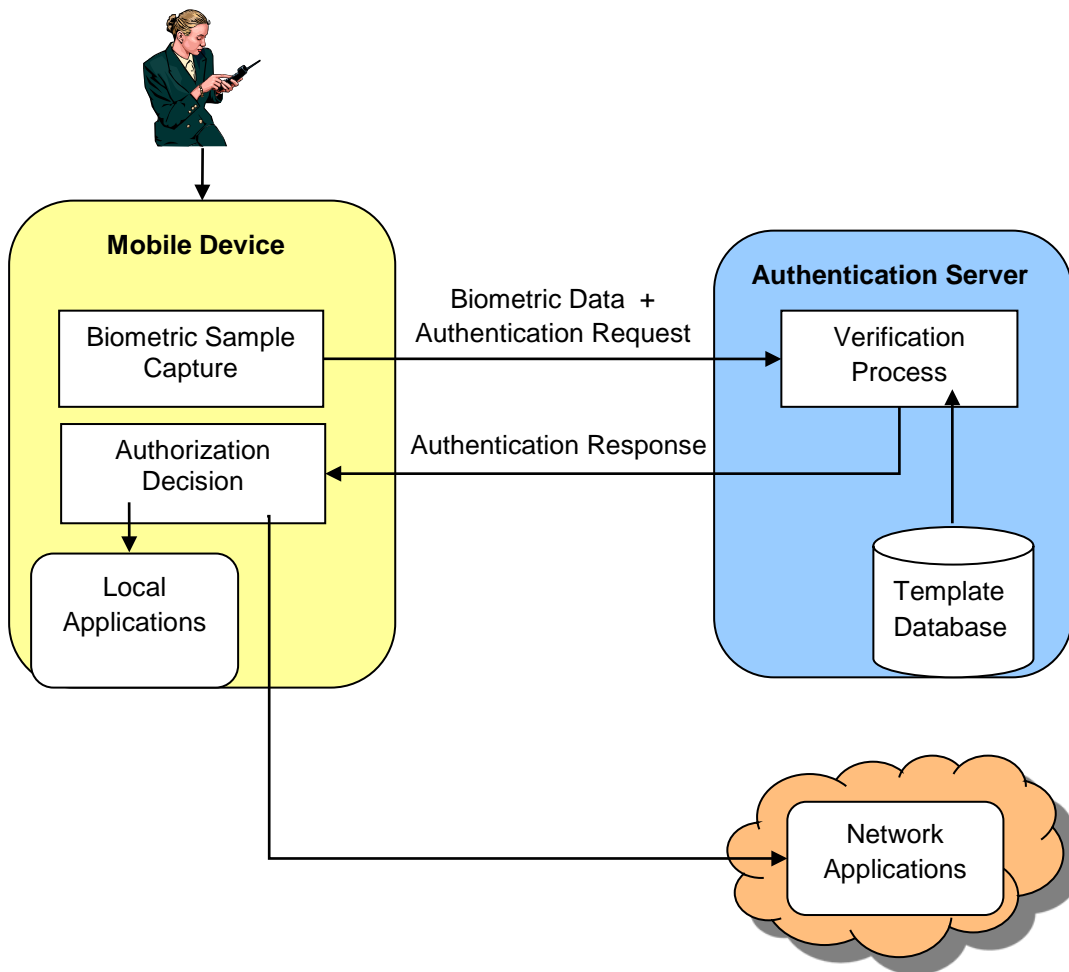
Mobile Device

Biometric Sample Capture

Authorization Decision

Local Applications

Biometric Data +
Authentication Request

Authentication Response

Authentication Server

Verification Process

Template Database

Network Applications